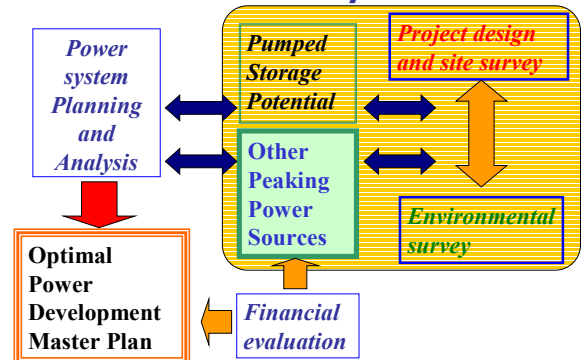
Power system Planning and Analysis

Pumped Storage Potential

Project design and site survey

Other Peaking Power Sources

Environmental survey

Optimal Power Development Master Plan

Financial evaluation